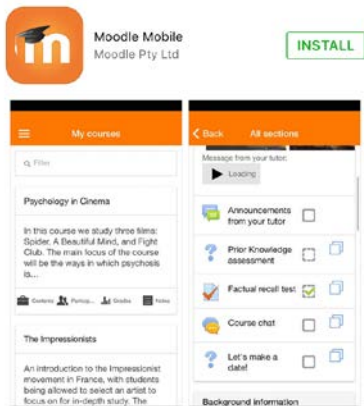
Moodle Mobile
Moodle Pty Ltd

INSTALL

My courses

Filter

Psychology in Cinema

In this course we study three films: Spider, A Beautiful Mind, and Fight Club. The main focus of the course will be the ways in which psychosis is...

Contents Particip... Grades Notes

The Impressionists

An introduction to the Impressionist movement in France, with students being allowed to select an artist to focus on for in-depth study. The

Back All sections

Message from your tutor

Loading

Announcements from your tutor

Prior Knowledge assessment

Factual recall test

Course chat

Let's make a date!

Background information